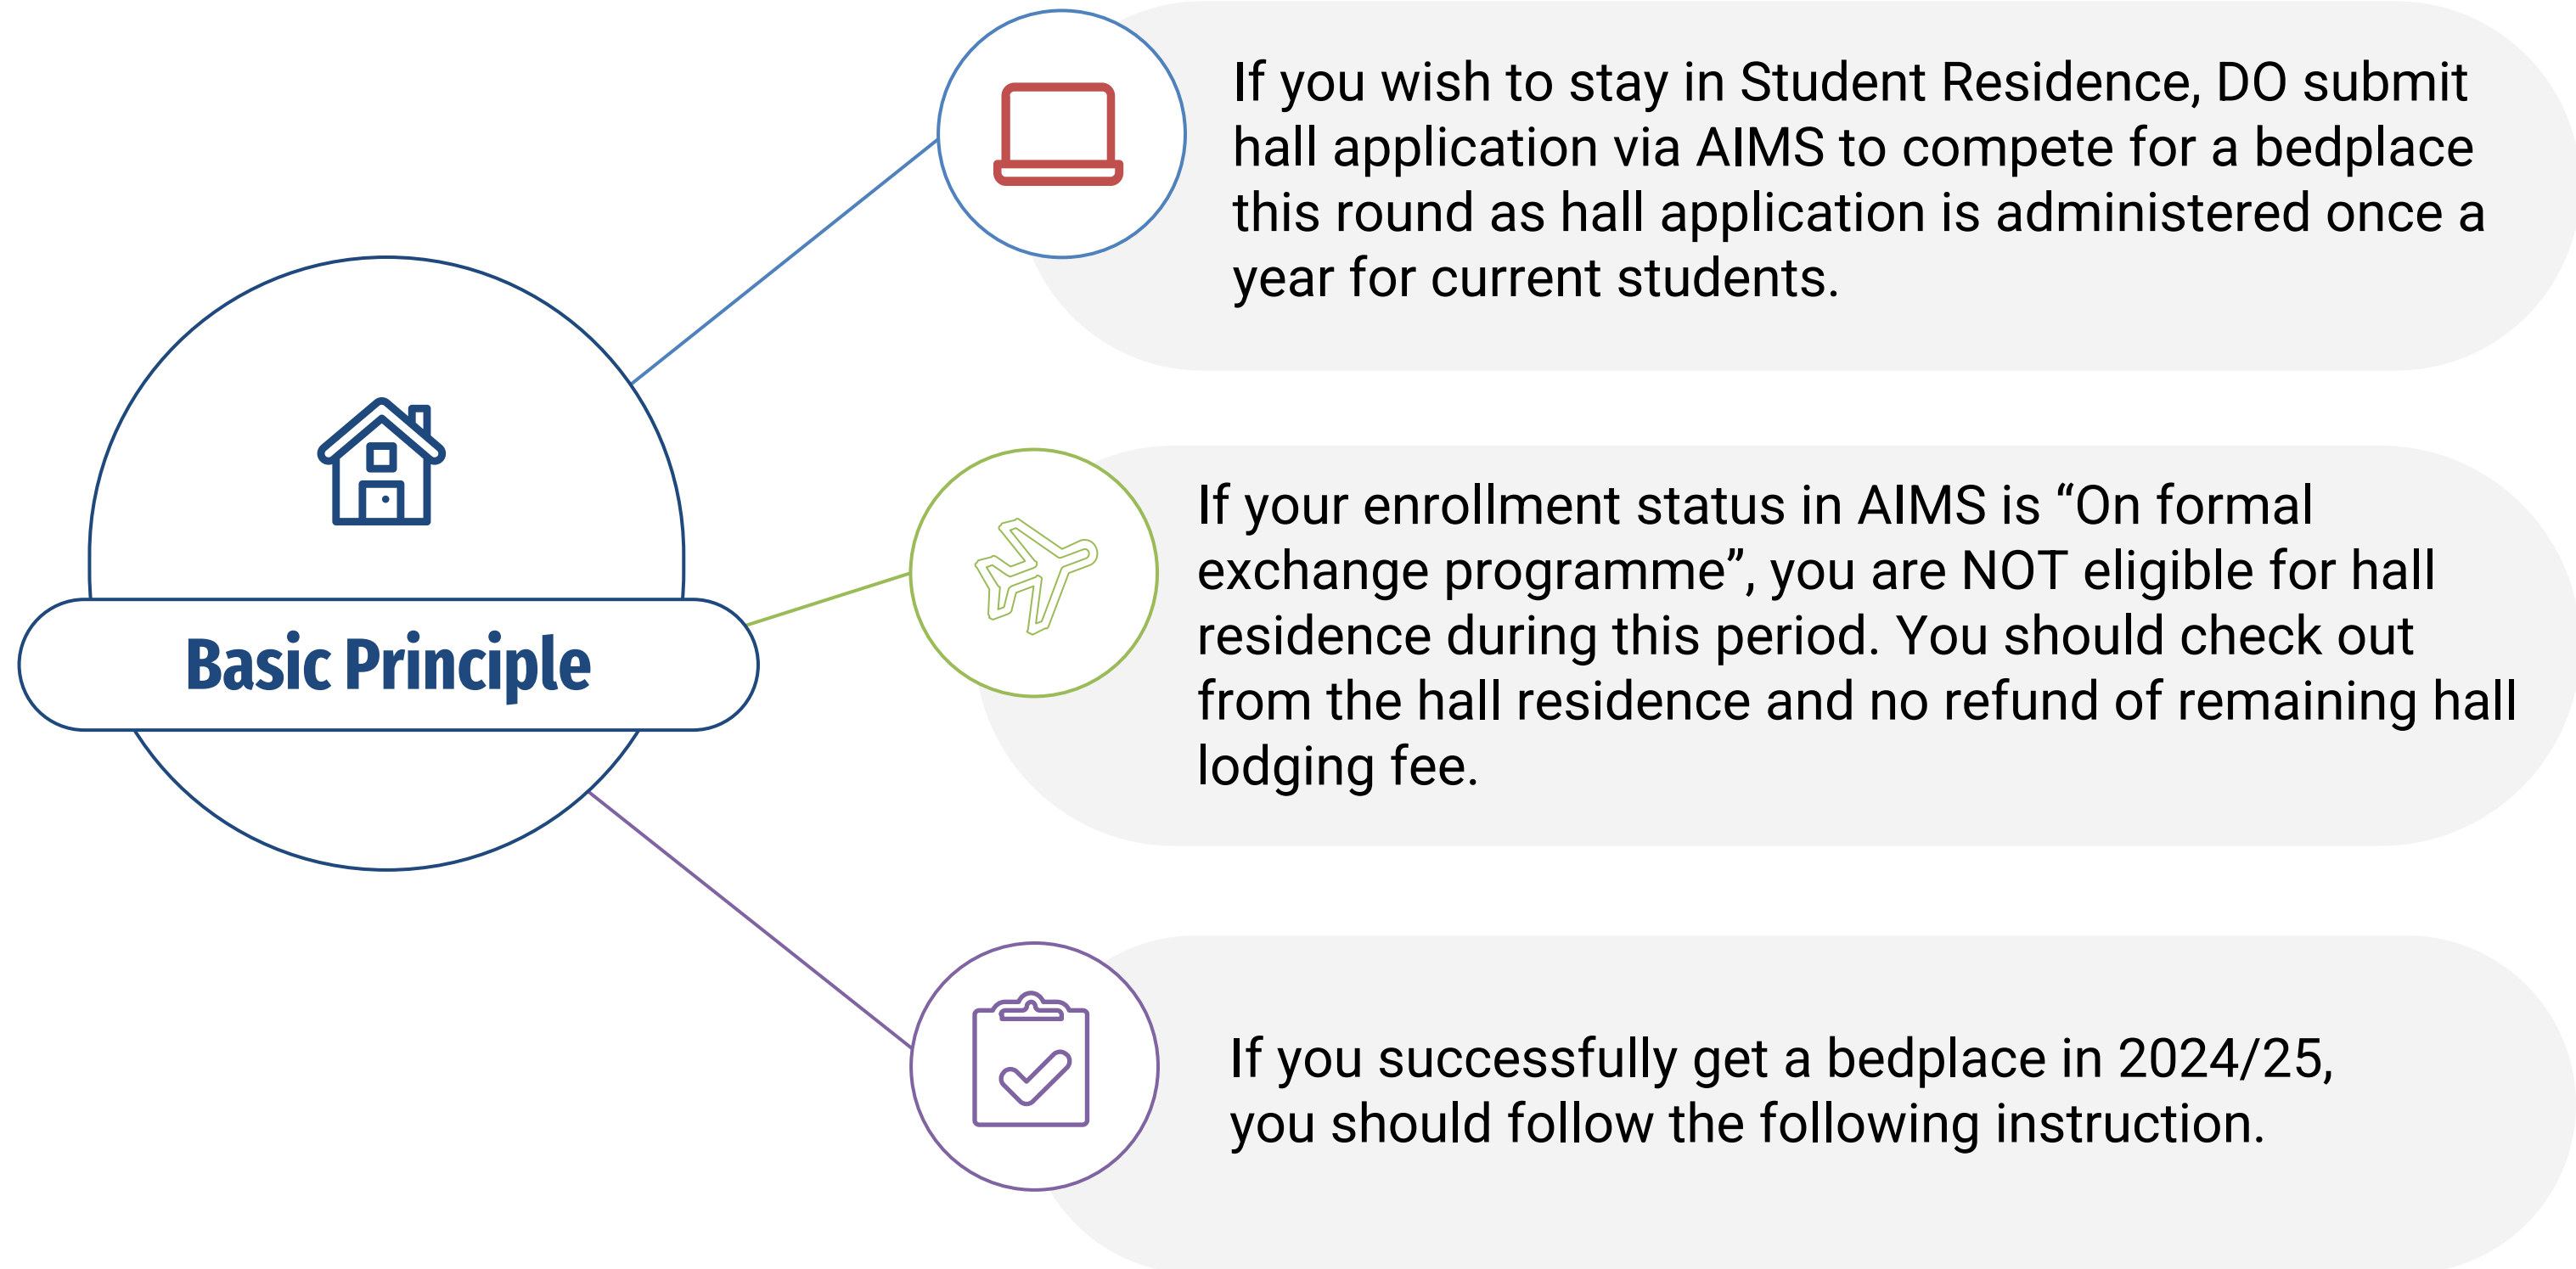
Basic Principle

If you wish to stay in Student Residence, DO submit hall application via AIMS to compete for a bedplace this round as hall application is administered once a year for current students.

If your enrollment status in AIMS is “On formal exchange programme”, you are NOT eligible for hall residence during this period. You should check out from the hall residence and no refund of remaining hall lodging fee.

If you successfully get a bedplace in 2024/25, you should follow the following instruction.